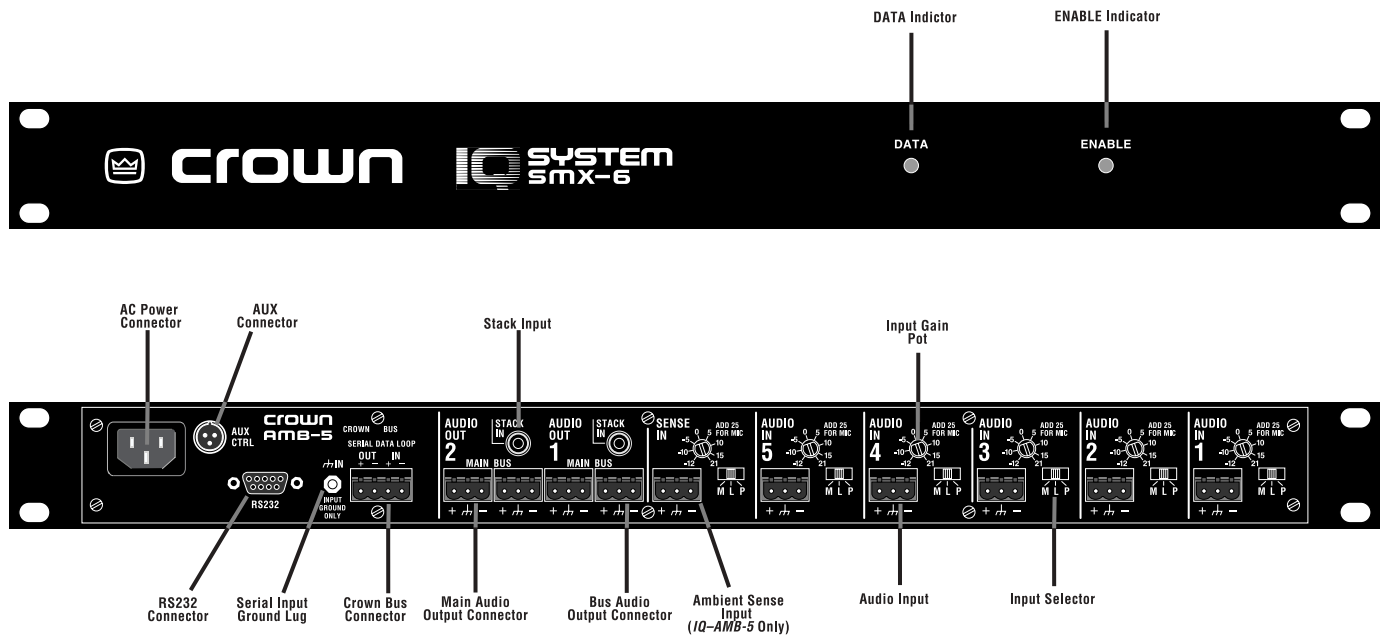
DATA Indictor

ENABLE Indicator

crown

IQ SYSTEM SMX-6

DATA

ENABLE

AC Power Connector

AUX Connector

Stack Input

Input Gain Pot

AUX CTRL

crown AMB-5

CROWN BUS

SERIAL DATA LOOP

OUT + −

IN + −

RS232

IN

INPUT GROUND ONLY

AUDIO OUT 2

STACK IN

MAIN BUS

+ ⏚ −

+ ⏚ −

AUDIO OUT 1

STACK IN

MAIN BUS

+ ⏚ −

+ ⏚ −

SENSE IN

ADD 25 FOR MIC

-5 0 5 10 -10 15 -12 21

M L P

+ ⏚ −

AUDIO IN 5

ADD 25 FOR MIC

-5 0 5 10 -10 15 -12 21

M L P

+ ⏚ −

AUDIO IN 4

ADD 25 FOR MIC

-5 0 5 10 -10 15 -12 21

M L P

+ ⏚ −

AUDIO IN 3

ADD 25 FOR MIC

-5 0 5 10 -10 15 -12 21

M L P

+ ⏚ −

AUDIO IN 2

ADD 25 FOR MIC

-5 0 5 10 -10 15 -12 21

M L P

+ ⏚ −

AUDIO IN 1

ADD 25 FOR MIC

-5 0 5 10 -10 15 -12 21

M L P

+ ⏚ −

RS232 Connector

Serial Input Ground Lug

Crown Bus Connector

Main Audio Output Connector

Bus Audio Output Connector

Ambient Sense Input (IQ–AMB-5 Only)

Audio Input

Input Selector